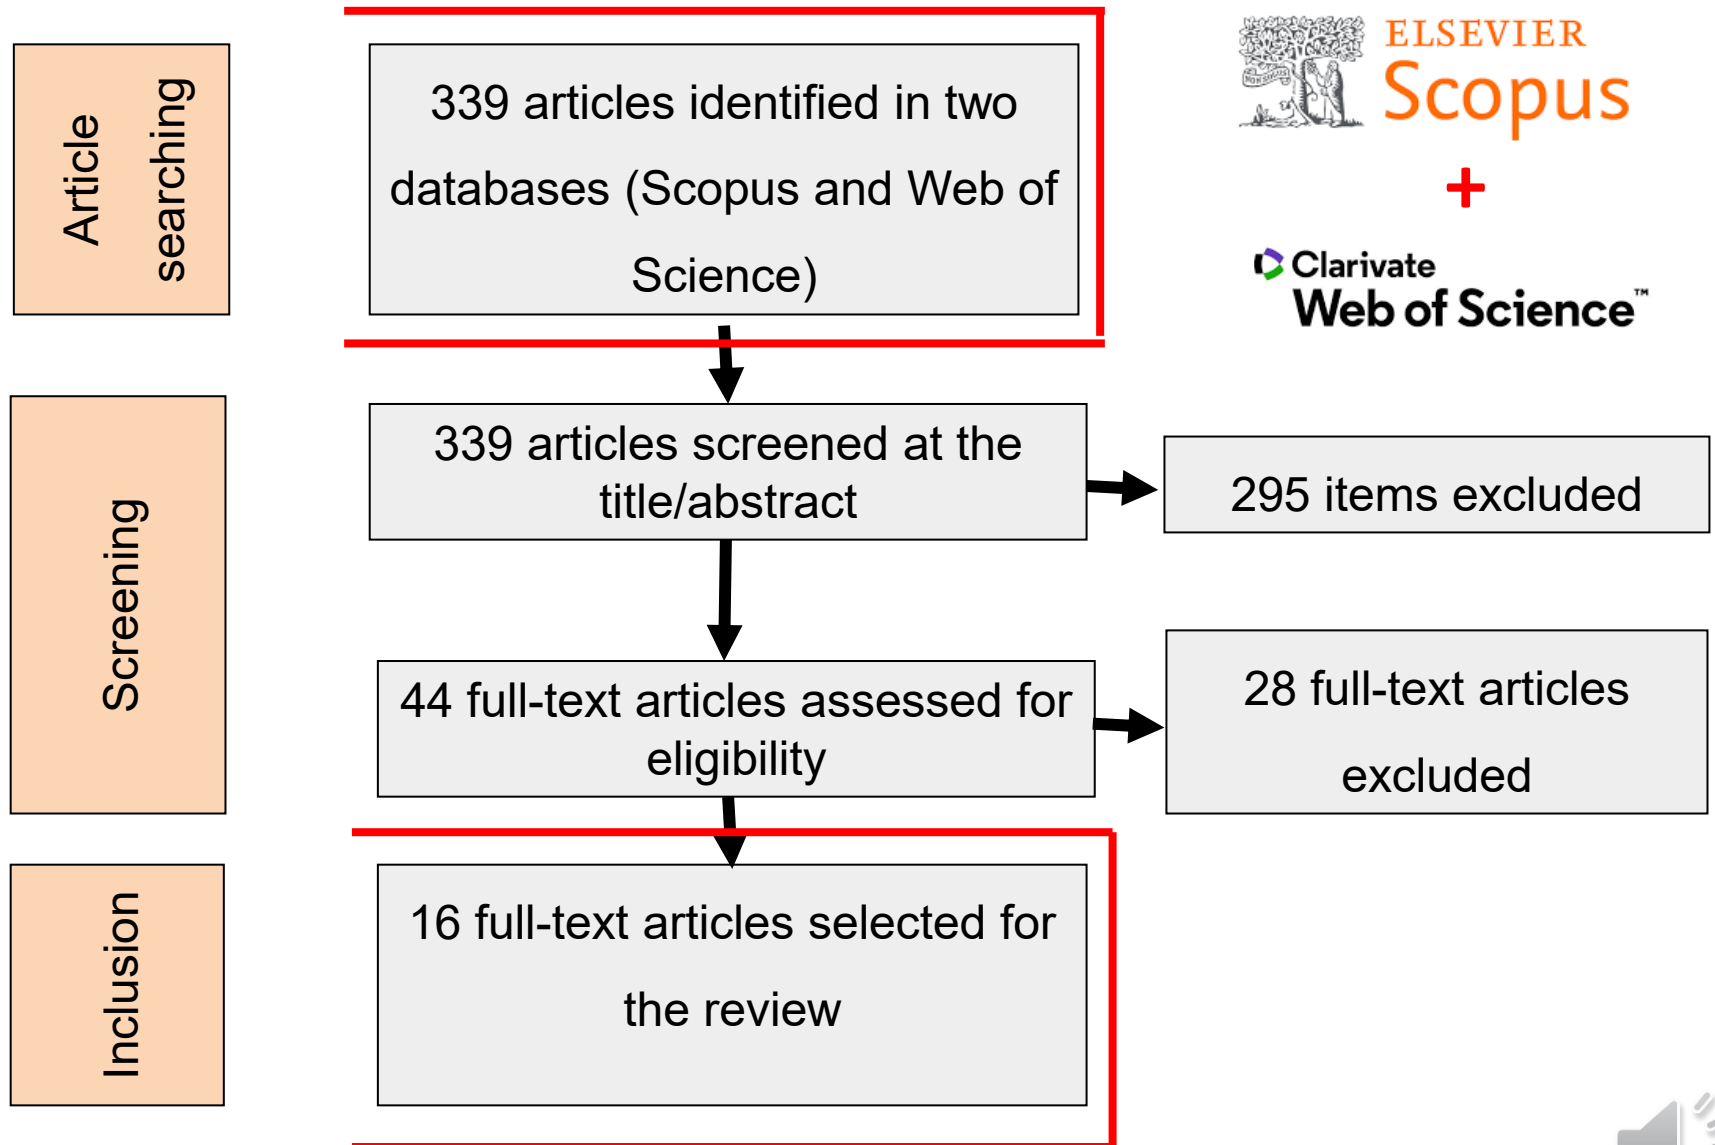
Article searching

339 articles identified in two databases (Scopus and Web of Science)

ELSEVIER
Scopus
+
Clarivate
Web of Science™

Screening

339 articles screened at the title/abstract

295 items excluded

44 full-text articles assessed for eligibility

28 full-text articles excluded

Inclusion

16 full-text articles selected for the review